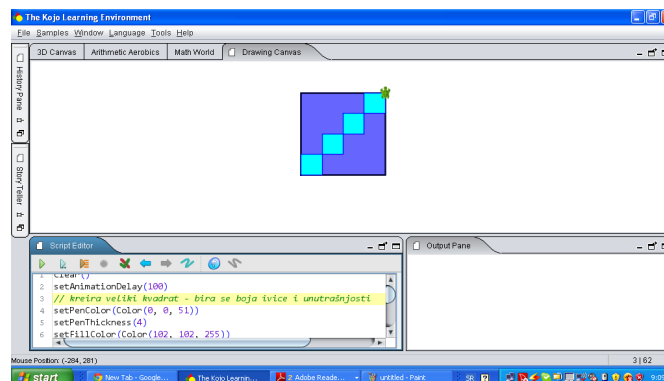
The Kojo Learning Environment

File Samples Window Language Tools Help

3D Canvas | Arithmetic Aerobics | Math World | Drawing Canvas

History Pane

Story Teller

Script Editor

Output Pane

1 clear()
2 setAnimationDelay(100)
3 // kreira veliki kvadrat - bira se boja ivice i unutrašnjosti
4 setPenColor(Color(0, 0, 51))
5 setPenThickness(4)
6 setFillColor(Color(102, 102, 255))

Mouse Position: (-284, 281)

3 | 62

start | New Tab - Google... | The Kojo Learnin... | 2 Adobe Reade... | untitled - Paint | SR | 9:0